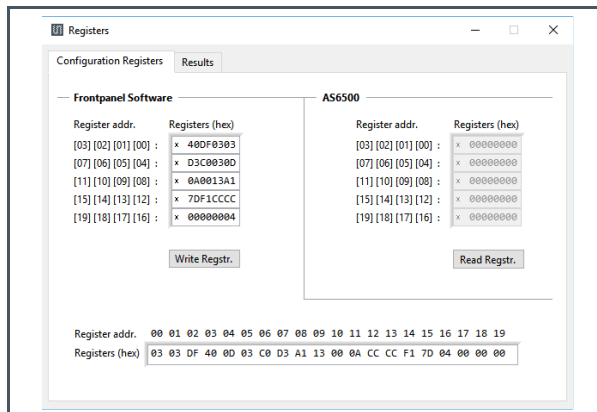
Registers

Configuration Registers | Results

Frontpanel Software

| Register addr. | Registers (hex) |
|---|---|
| [03] [02] [01] [00] : | x 40DF0303 |
| [07] [06] [05] [04] : | x D3C0030D |
| [11] [10] [09] [08] : | x 0A0013A1 |
| [15] [14] [13] [12] : | x 7DF1CCCC |
| [19] [18] [17] [16] : | x 00000004 |

Write Regstr.

AS6500

| Register addr. | Registers (hex) |
|---|---|
| [03] [02] [01] [00] : | x 00000000 |
| [07] [06] [05] [04] : | x 00000000 |
| [11] [10] [09] [08] : | x 00000000 |
| [15] [14] [13] [12] : | x 00000000 |
| [19] [18] [17] [16] : | x 00000000 |

Read Regstr.

Register addr. 00 01 02 03 04 05 06 07 08 09 10 11 12 13 14 15 16 17 18 19

Registers (hex) 03 03 DF 40 0D 03 C0 D3 A1 13 00 0A CC CC F1 7D 04 00 00 00